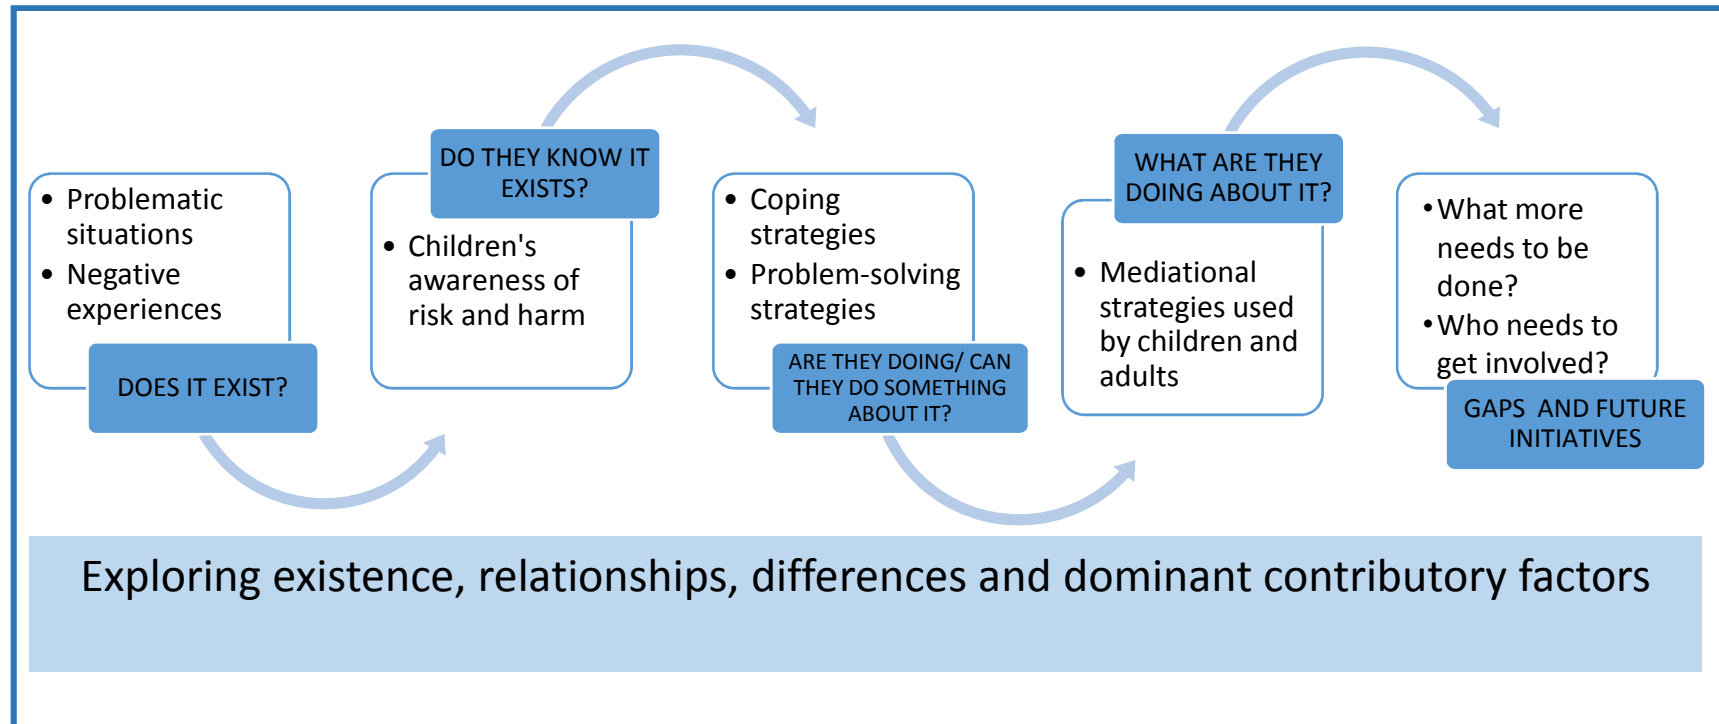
- Problematic situations
- Negative experiences

DOES IT EXIST?

DO THEY KNOW IT EXISTS?

- Children's awareness of risk and harm

- Coping strategies
- Problem-solving strategies

ARE THEY DOING/ CAN THEY DO SOMETHING ABOUT IT?

WHAT ARE THEY DOING ABOUT IT?

- Mediational strategies used by children and adults

- What more needs to be done?
- Who needs to get involved?

GAPS AND FUTURE INITIATIVES

Exploring existence, relationships, differences and dominant contributory factors